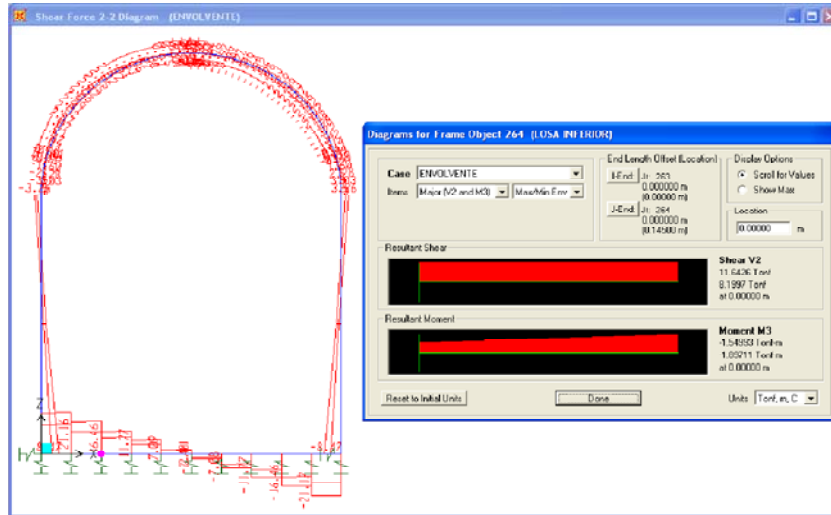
Shear Force 2-2 Diagram (ENVOLVENTE)

Diagrams for Frame Object 264 (LOSA INFERIOR)

Case ENVOLVENTE
Items Major (V2 and M3) Max/Min Env

End Length Offset (Location)
I-End Jt: 263
0.000000 m
(0.00000 m)
J-End Jt: 264
0.000000 m
(0.14500 m)

Display Options
Scroll for Values
Show Max

Location
0.00000 m

Resultant Shear
Shear V2
11.6426 Tonf
8.1997 Tonf
at 0.00000 m

Resultant Moment
Moment M3
-1.54953 Tonf-m
1.08211 Tonf-m
at 0.00000 m

Reset to Initial Units
Done
Units Tonf, m, C

Z
X
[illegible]